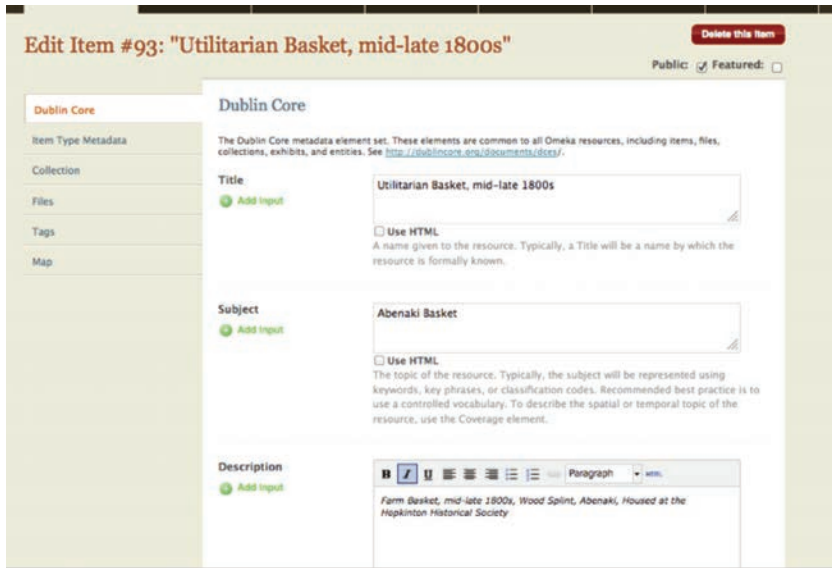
Edit Item #93: "Utilitarian Basket, mid-late 1800s"

Delete this Item

Public: Featured:

Dublin Core
Item Type Metadata
Collection
Files
Tags
Map

Dublin Core

The Dublin Core metadata element set. These elements are common to all Omeka resources, including items, files, collections, exhibits, and entities. See http://dublincore.org/documents/dces/.

Title
Add Input

Utilitarian Basket, mid-late 1800s

Use HTML
A name given to the resource. Typically, a Title will be a name by which the resource is formally known.

Subject
Add Input

Abenaki Basket

Use HTML
The topic of the resource. Typically, the subject will be represented using keywords, key phrases, or classification codes. Recommended best practice is to use a controlled vocabulary. To describe the spatial or temporal topic of the resource, use the Coverage element.

Description
Add Input

B I U Paragraph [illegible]

Farm Basket, mid-late 1800s, Wood Splint, Abenaki, Housed at the Hopkinton Historical Society